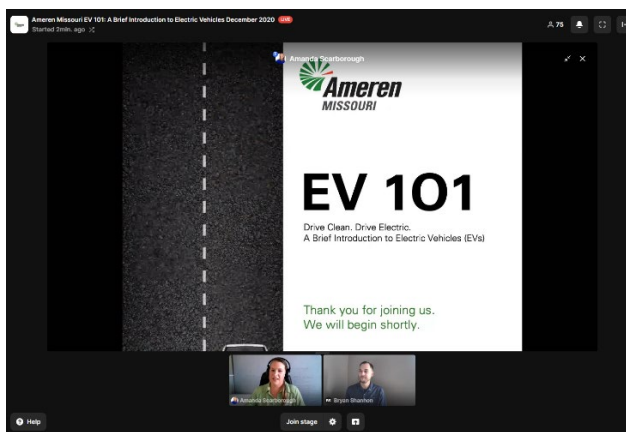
Ameren Missouri EV 101: A Brief Introduction to Electric Vehicles December 2020 LIVE
Started 2min. ago

75

Amanda Scarborough

Ameren
MISSOURI

EV 101

Drive Clean. Drive Electric.
A Brief Introduction to Electric Vehicles (EVs)

Thank you for joining us.
We will begin shortly.

Amanda Scarborough
Bryan Shannon

Help
Join stage